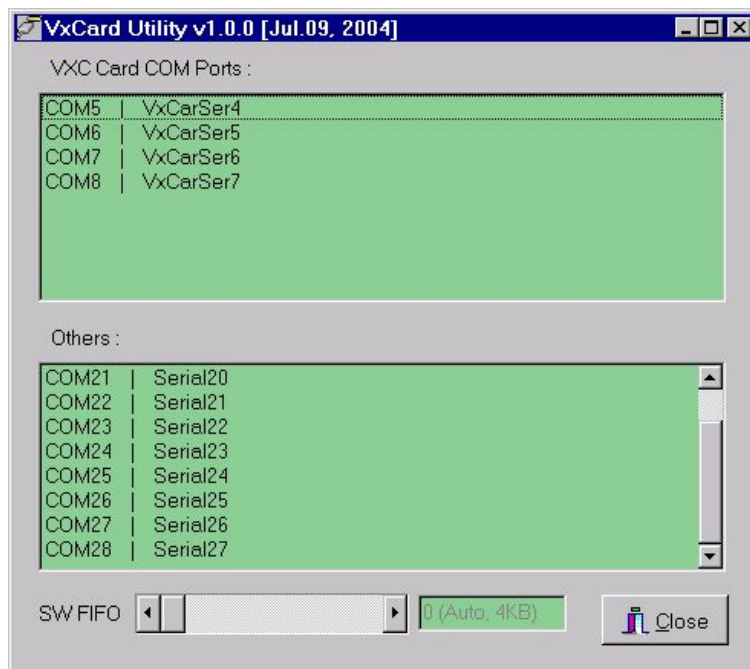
VxCard Utility v1.0.0 [Jul.09, 2004]

VXC Card COM Ports :

COM5 | VxCarSer4
COM6 | VxCarSer5
COM7 | VxCarSer6
COM8 | VxCarSer7

Others :

COM21 | Serial20
COM22 | Serial21
COM23 | Serial22
COM24 | Serial23
COM25 | Serial24
COM26 | Serial25
COM27 | Serial26
COM28 | Serial27

SW FIFO

0 (Auto, 4KB)

Close